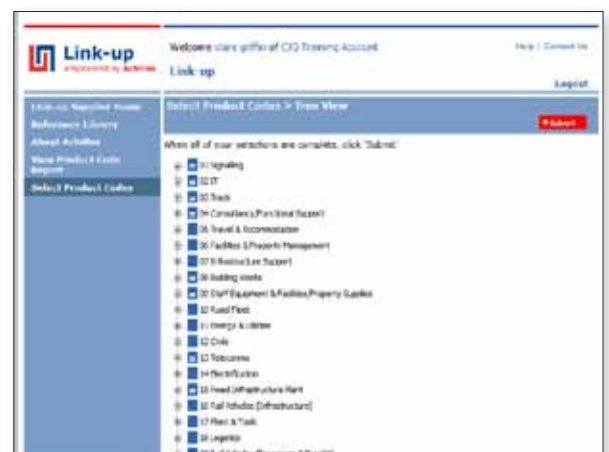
Link-up
empowered by Achilles

Welcome clare griffin of CIO Training Account

Help | Contact Us

Link-up

Logout

Link-up Supplier Home
Reference Library
About Achilles
View Product Code Report
Select Product Codes

Select Product Codes > Tree View

Submit

When all of your selections are complete, click 'Submit'

01 Signalling
02 IT
03 Track
04 Consultancy/Functional Support
05 Travel & Accommodation
06 Facilities & Property Management
07 E-Services/Loc Support
08 Building Works
09 Staff Equipment & Facilities/Property Supplies
10 Fixed Fleet
11 Energy & Utilities
12 Civils
13 Telecomms
14 Electrification
15 Fixed Infrastructure Plant
16 Rail Vehicles (Infrastructure)
17 Plant & Tools
18 Logistics
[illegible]